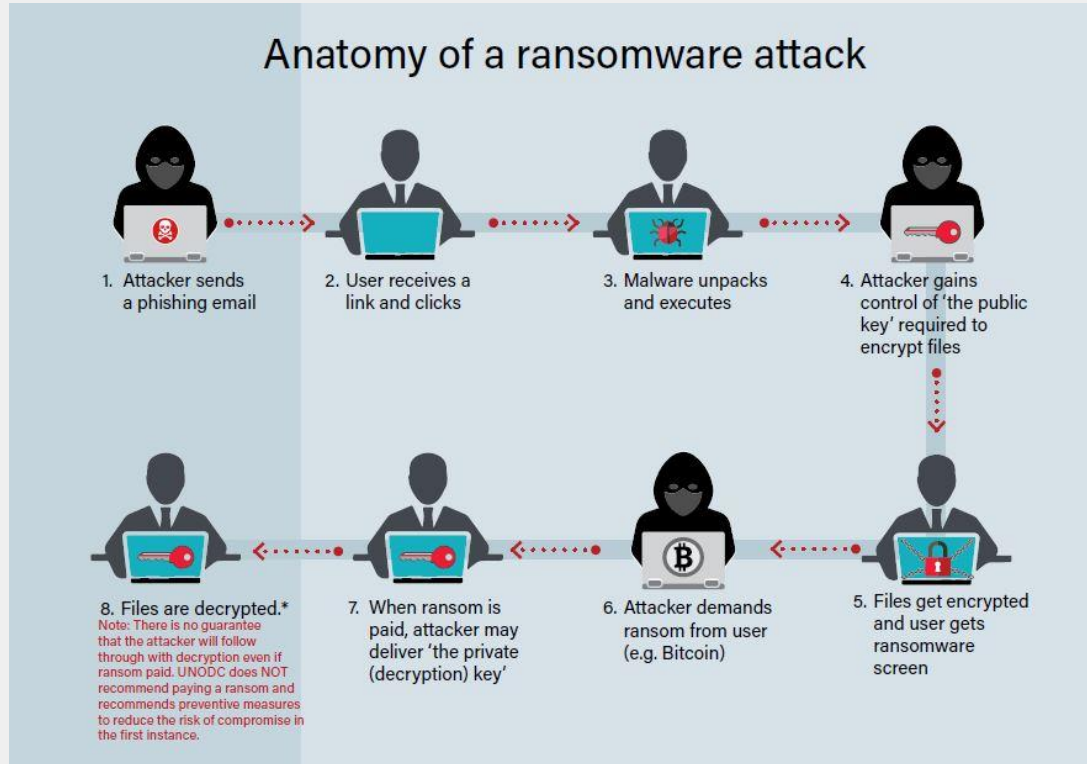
Anatomy of a ransomware attack

1. Attacker sends a phishing email

2. User receives a link and clicks

3. Malware unpacks and executes

4. Attacker gains control of 'the public key' required to encrypt files

5. Files get encrypted and user gets ransomware screen

6. Attacker demands ransom from user (e.g. Bitcoin)

7. When ransom is paid, attacker may deliver 'the private (decryption) key'

8. Files are decrypted.*
Note: There is no guarantee that the attacker will follow through with decryption even if ransom paid. UNODC does NOT recommend paying a ransom and recommends preventive measures to reduce the risk of compromise in the first instance.